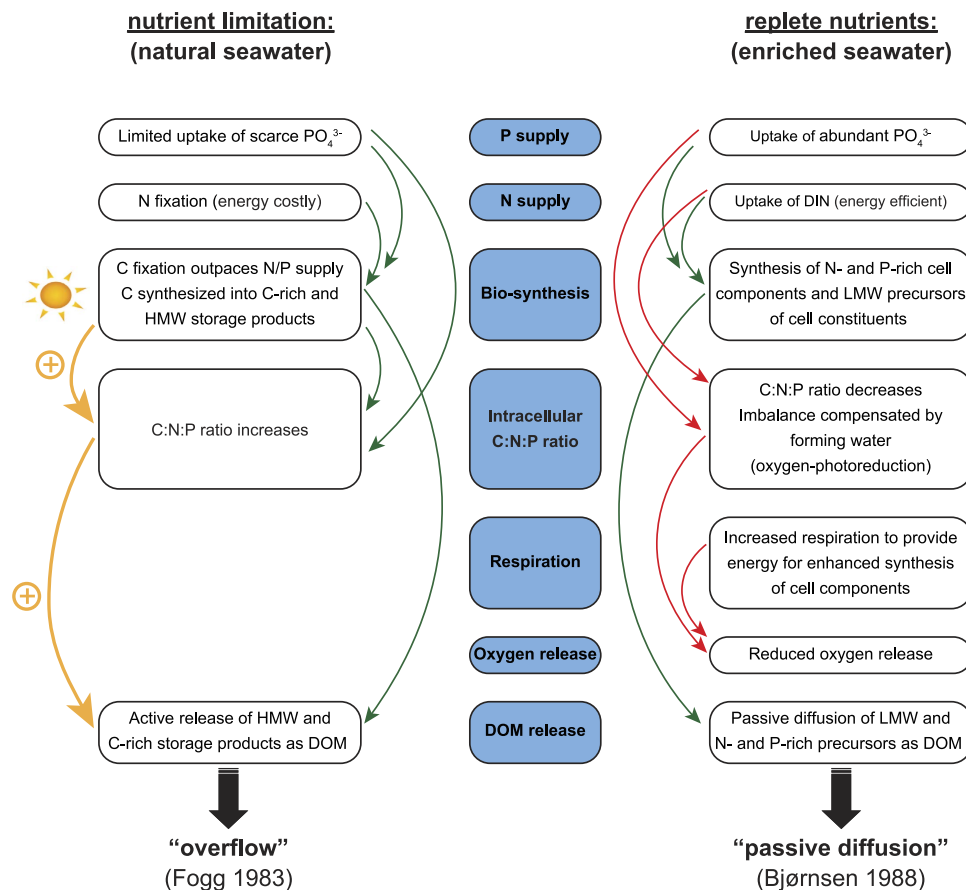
nutrient limitation:
(natural seawater)

replete nutrients:
(enriched seawater)

Limited uptake of scarce $PO_4^{3-}$

P supply

Uptake of abundant $PO_4^{3-}$

N fixation (energy costly)

N supply

Uptake of DIN (energy efficient)

C fixation outpaces N/P supply
C synthesized into C-rich and HMW storage products

Bio-synthesis

Synthesis of N- and P-rich cell components and LMW precursors of cell constituents

⊕

C:N:P ratio increases

Intracellular C:N:P ratio

C:N:P ratio decreases
Imbalance compensated by forming water
(oxygen-photoreduction)

⊕

Respiration

Increased respiration to provide energy for enhanced synthesis of cell components

Oxygen release

Reduced oxygen release

Active release of HMW and C-rich storage products as DOM

DOM release

Passive diffusion of LMW and N- and P-rich precursors as DOM

“overflow”
(Fogg 1983)

“passive diffusion”
(Bjørnsen 1988)